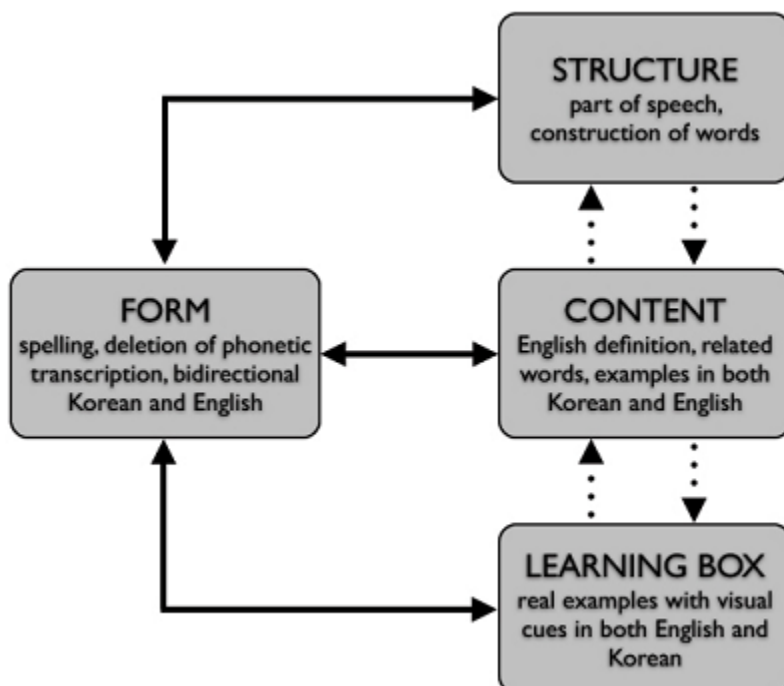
STRUCTURE
part of speech, construction of words

FORM
spelling, deletion of phonetic transcription, bidirectional Korean and English

CONTENT
English definition, related words, examples in both Korean and English

LEARNING BOX
real examples with visual cues in both English and Korean